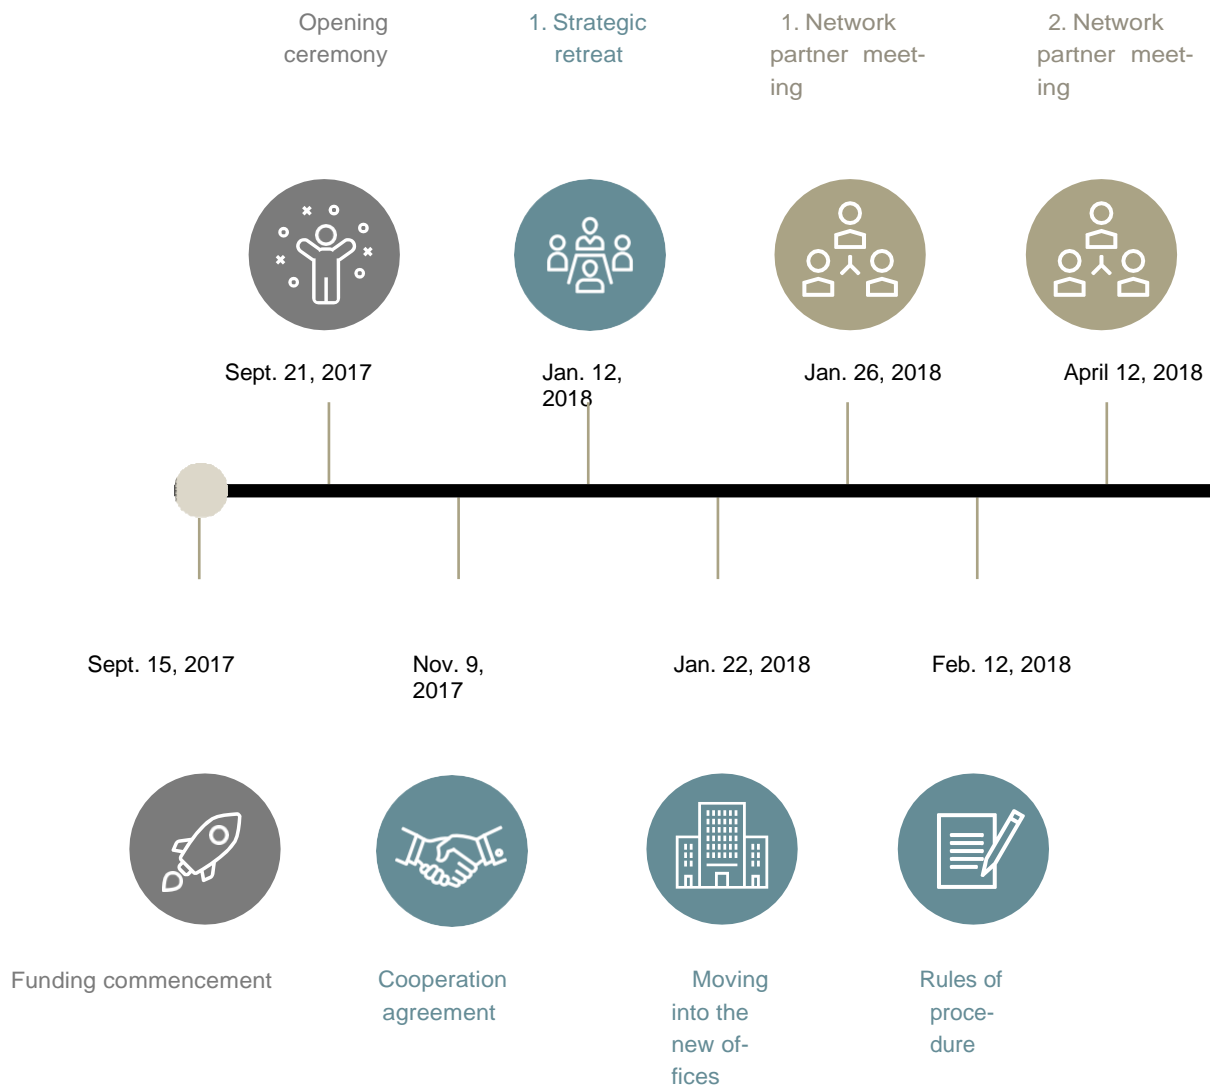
Opening ceremony

1. Strategic retreat

1. Network partner meeting

2. Network partner meeting

Sept. 21, 2017

Jan. 12, 2018

Jan. 26, 2018

April 12, 2018

Sept. 15, 2017

Nov. 9, 2017

Jan. 22, 2018

Feb. 12, 2018

Funding commencement

Cooperation agreement

Moving into the new offices

Rules of procedure